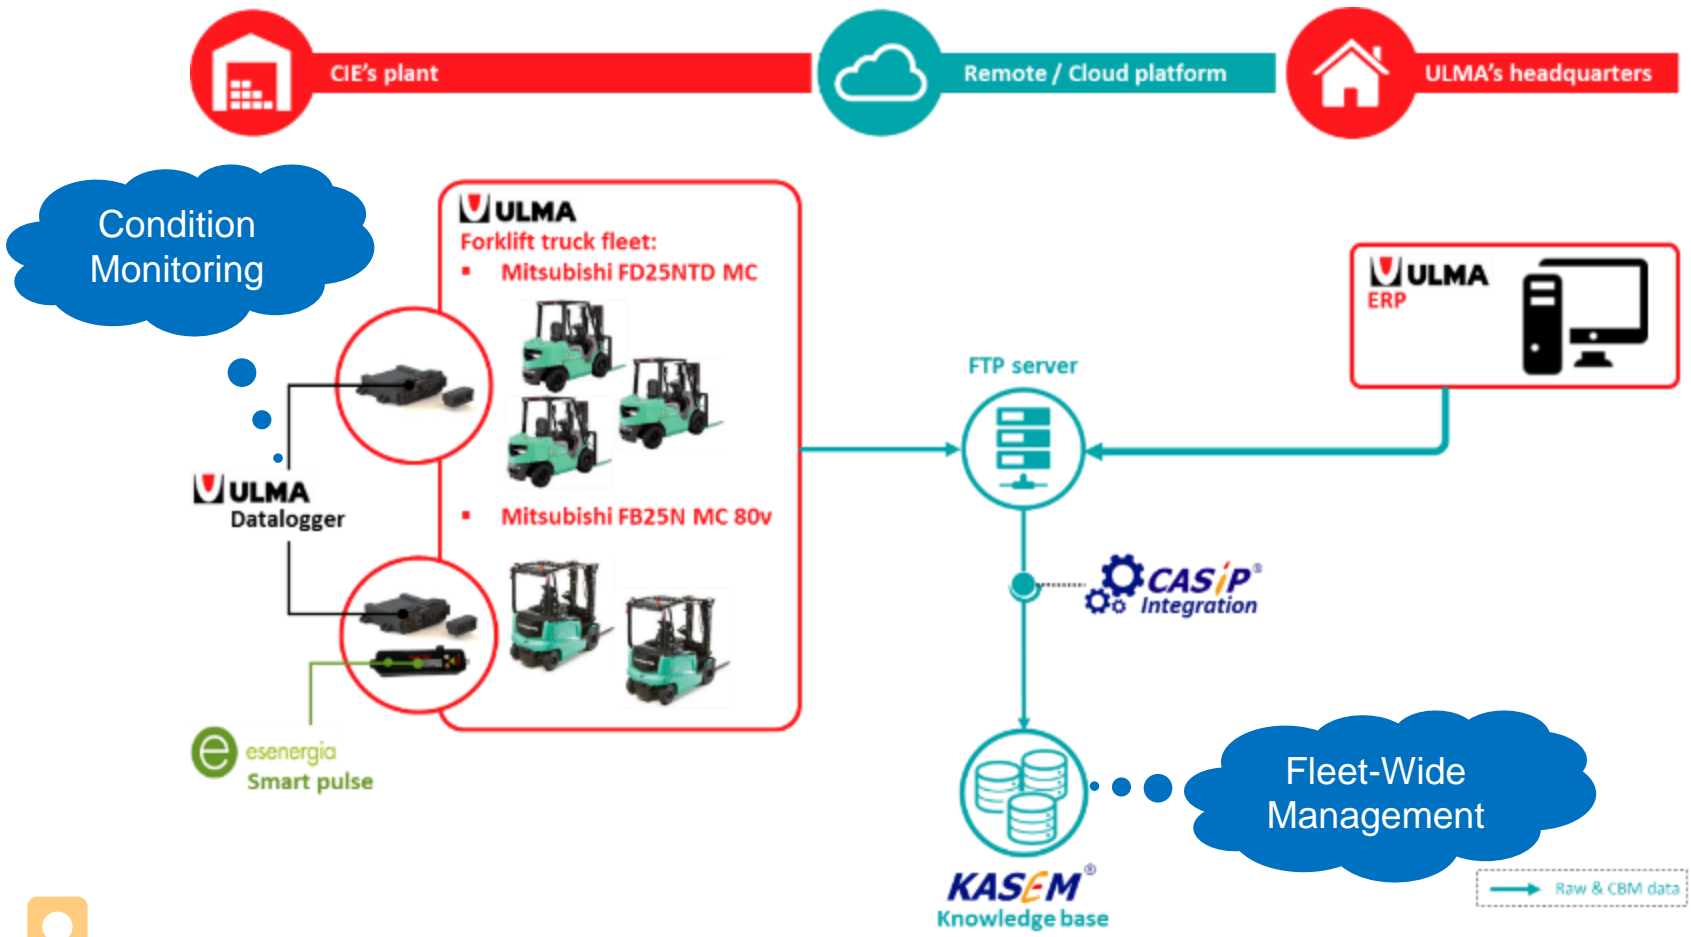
CIE's plant

Remote / Cloud platform

ULMA's headquarters

Condition Monitoring

ULMA
Forklift truck fleet:
▪ Mitsubishi FD25NTD MC
▪ Mitsubishi FB25N MC 80v

ULMA
Datalogger

esenergia
Smart pulse

FTP server

ULMA
ERP

CASiP®
Integration

KASEM®
Knowledge base

Fleet-Wide Management

Raw & CBM data